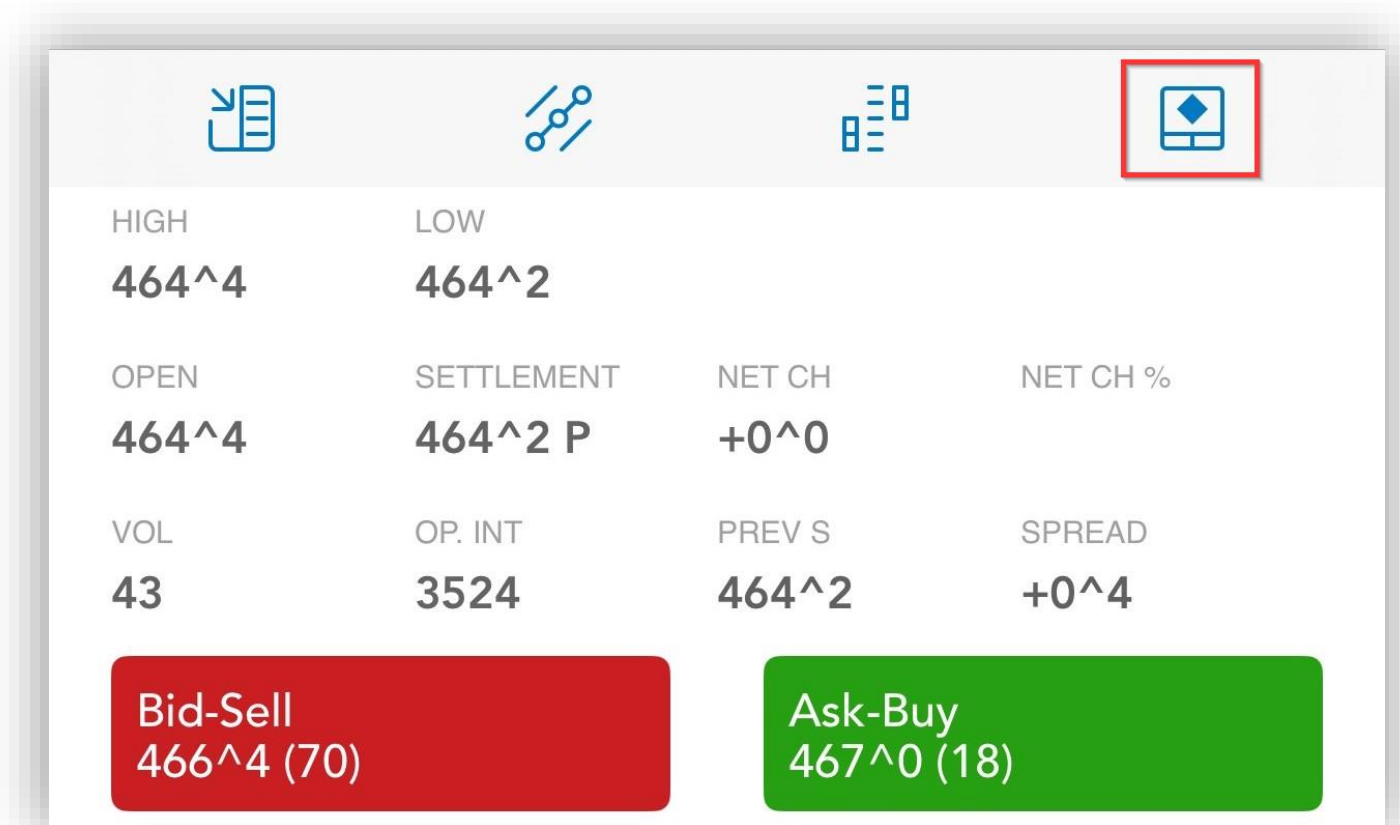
| HIGH | LOW | | |
|---|---|---|---|
| 464^4 | 464^2 | | |
| OPEN | SETTLEMENT | NET CH | NET CH % |
| 464^4 | 464^2 P | +0^0 | |
| VOL | OP. INT | PREV S | SPREAD |
| 43 | 3524 | 464^2 | +0^4 |

Bid-Sell
466^4 (70)

Ask-Buy
467^0 (18)